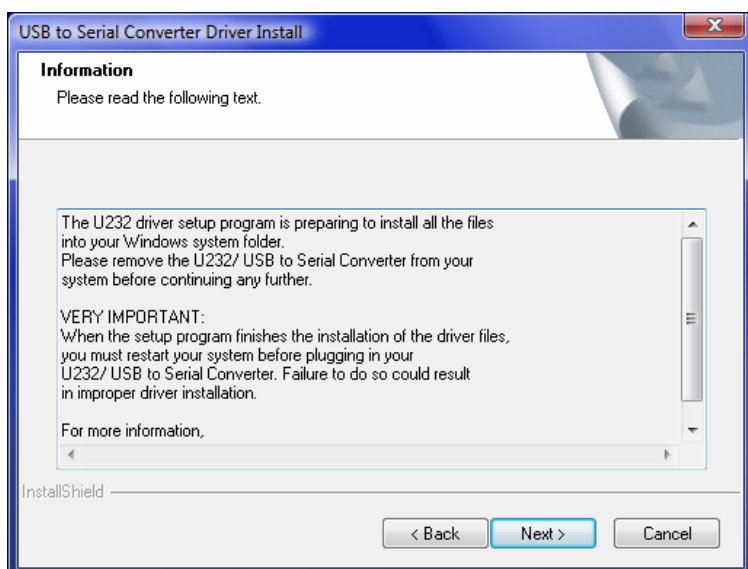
USB to Serial Converter Driver Install

Information
Please read the following text.

The U232 driver setup program is preparing to install all the files into your Windows system folder.
Please remove the U232/ USB to Serial Converter from your system before continuing any further.

VERY IMPORTANT:
When the setup program finishes the installation of the driver files, you must restart your system before plugging in your U232/ USB to Serial Converter. Failure to do so could result in improper driver installation.

For more information,

InstallShield

< Back
Next >
Cancel